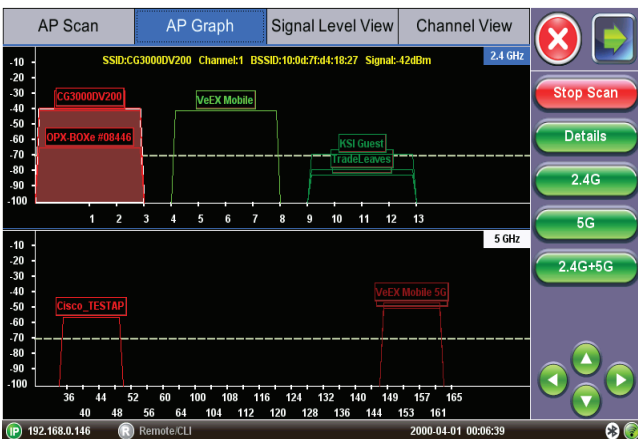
AP Scan | AP Graph | Signal Level View | Channel View

SSID:CG3000DV200 Channel:1 BSSID:10:0d:7f:d4:18:27 Signal:-42dBm

2.4 GHz

-10
-20
-30
-40
-50
-60
-70
-80
-90
-100

CG3000DV200
OPX-BOXe #08446
VeEX Mobile
KSI Guest
TradeLeaves

1 2 3 4 5 6 7 8 9 10 11 12 13

5 GHz

-10
-20
-30
-40
-50
-60
-70
-80
-90
-100

Cisco_TESTAP
VeEX Mobile 5G

36 44 52 60 100 108 116 124 132 140 149 157 165
40 48 56 64 104 112 120 128 136 144 153 161

Stop Scan
Details
2.4G
5G
2.4G+5G

IP 192.168.0.146 R Remote/CLI 2000-04-01 00:06:39